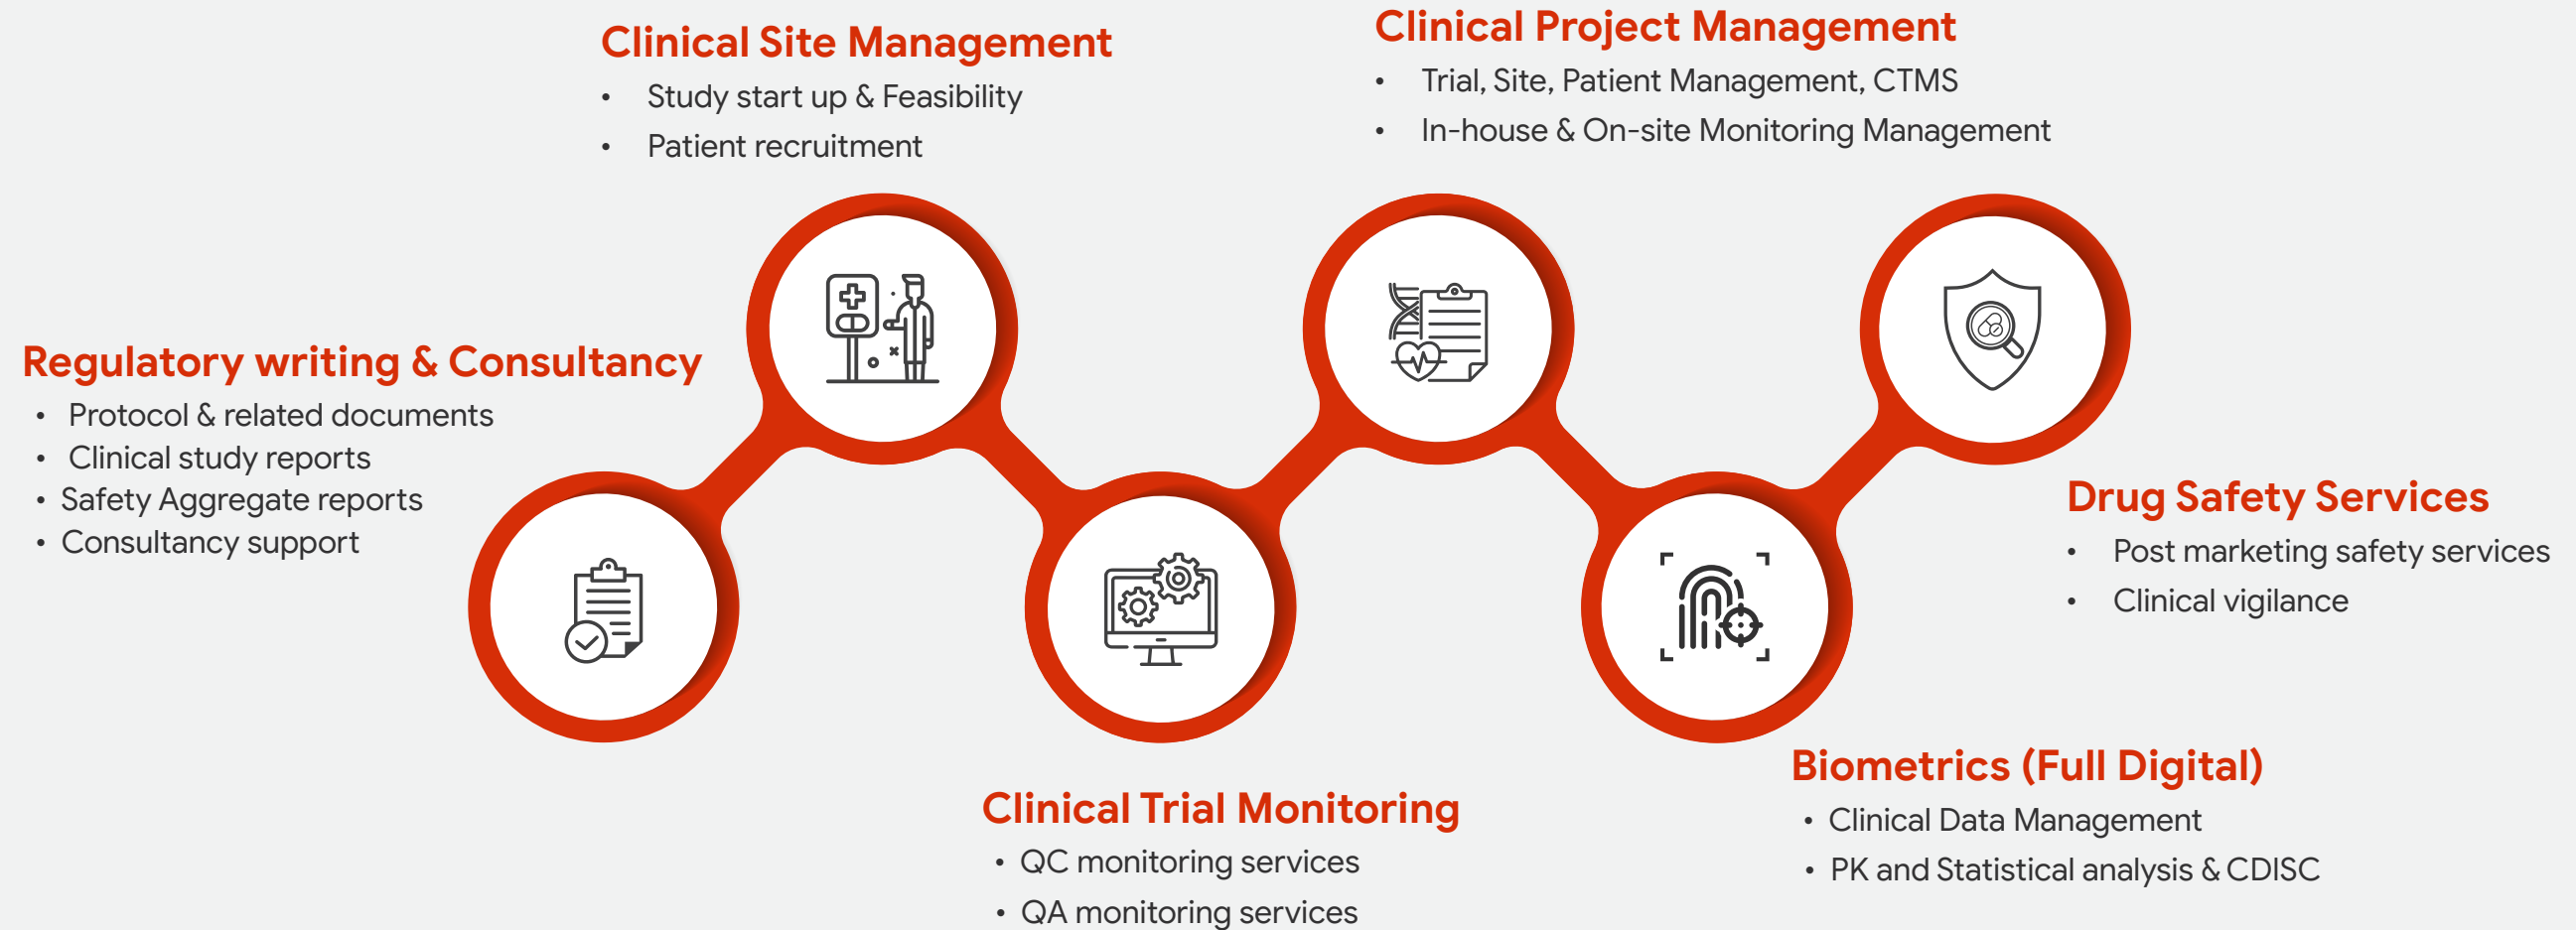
Regulatory writing & Consultancy
• Protocol & related documents
• Clinical study reports
• Safety Aggregate reports
• Consultancy support

Clinical Site Management
• Study start up & Feasibility
• Patient recruitment

Clinical Trial Monitoring
• QC monitoring services
• QA monitoring services

Clinical Project Management
• Trial, Site, Patient Management, CTMS
• In-house & On-site Monitoring Management

Biometrics (Full Digital)
• Clinical Data Management
• PK and Statistical analysis & CDISC

Drug Safety Services
• Post marketing safety services
• Clinical vigilance